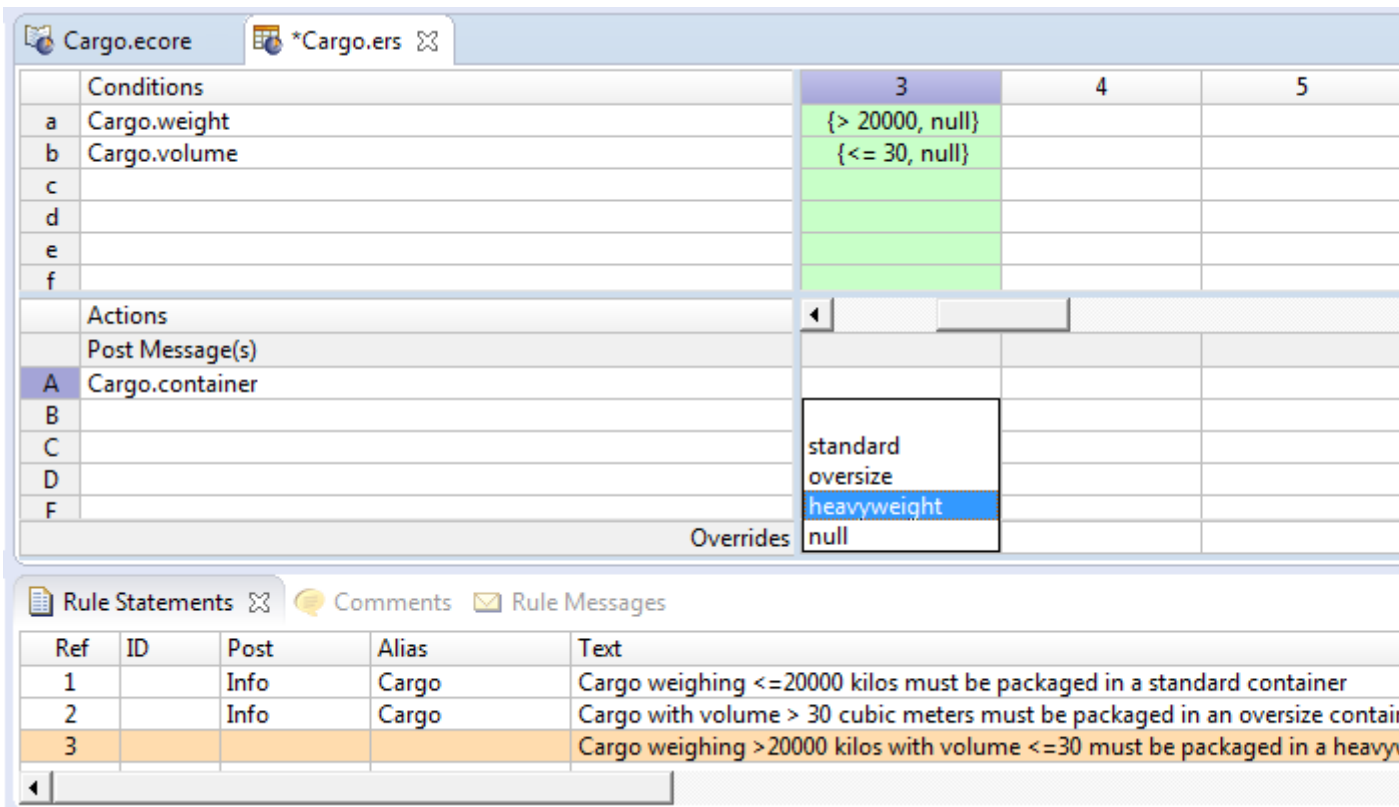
Cargo.ecore *Cargo.ers

| | Conditions | 3 | 4 | 5 |
|---|---|---|---|---|
| a | Cargo.weight | {> 20000, null} | | |
| b | Cargo.volume | {<= 30, null} | | |
| c | | | | |
| d | | | | |
| e | | | | |
| f | | | | |

| | Actions | | | |
|---|---|---|---|---|
| | Post Message(s) | | | |
| A | Cargo.container | | | |
| B | | | | |
| C | | standard | | |
| D | | oversize | | |
| F | | heavyweight | | |
| | Overrides | null | | |

Rule Statements Comments Rule Messages

| Ref | ID | Post | Alias | Text |
|---|---|---|---|---|
| 1 | | Info | Cargo | Cargo weighing <=20000 kilos must be packaged in a standard container |
| 2 | | Info | Cargo | Cargo with volume > 30 cubic meters must be packaged in an oversize contai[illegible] |
| 3 | | | | Cargo weighing >20000 kilos with volume <=30 must be packaged in a heavy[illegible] |